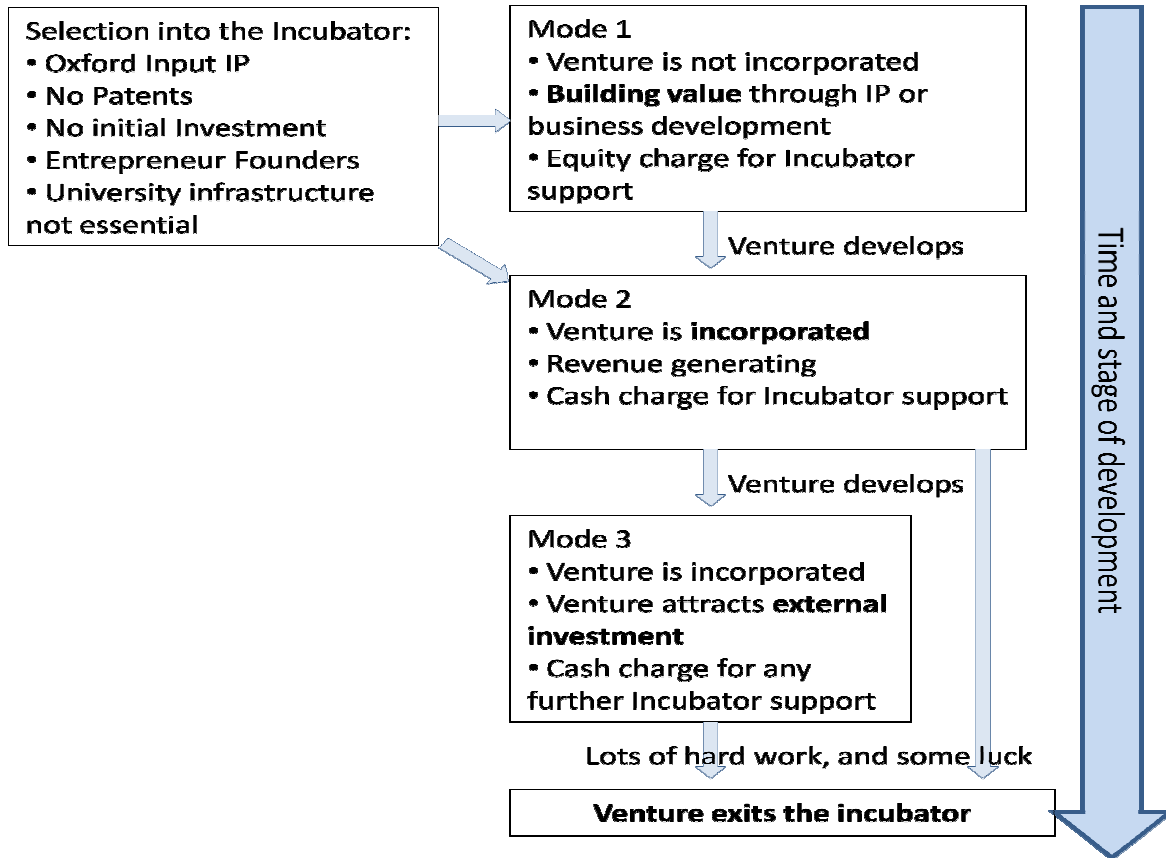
Selection into the Incubator:
• Oxford Input IP
• No Patents
• No initial Investment
• Entrepreneur Founders
• University infrastructure not essential

Mode 1
• Venture is not incorporated
• **Building value** through IP or business development
• Equity charge for Incubator support

Venture develops

Mode 2
• Venture is **incorporated**
• Revenue generating
• Cash charge for Incubator support

Venture develops

Mode 3
• Venture is incorporated
• Venture attracts **external investment**
• Cash charge for any further Incubator support

Lots of hard work, and some luck

**Venture exits the incubator**

Time and stage of development